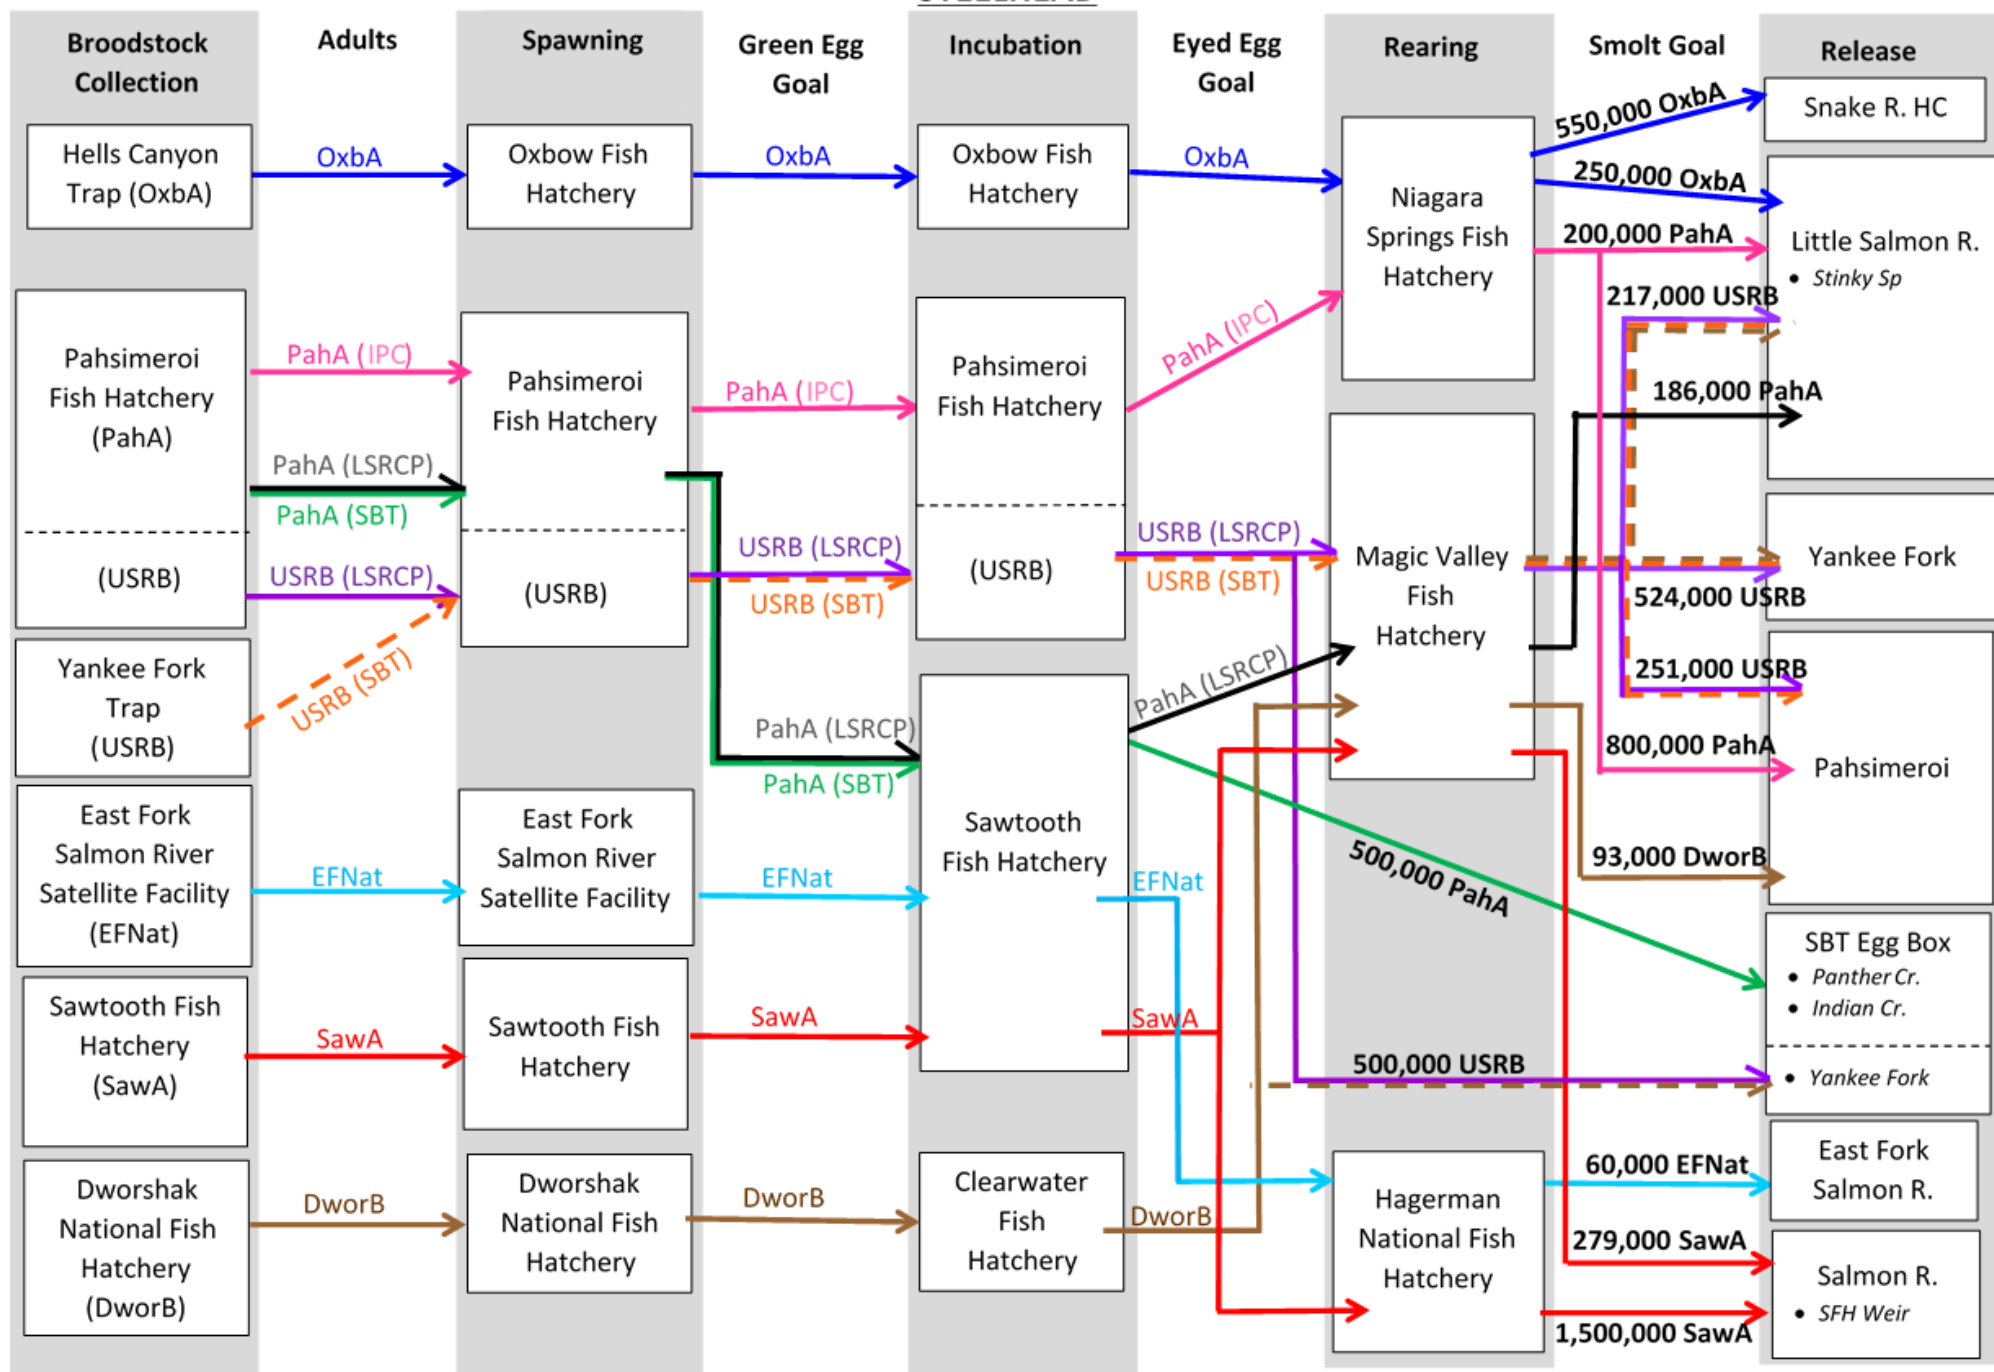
Broodstock Collection

Adults

Spawning

Green Egg Goal

Incubation

Eyed Egg Goal

Rearing

Smolt Goal

Release

Hells Canyon Trap (OxbA)

OxbA

Oxbow Fish Hatchery

OxbA

Oxbow Fish Hatchery

OxbA

Niagara Springs Fish Hatchery

550,000 OxbA

Snake R. HC

250,000 OxbA

200,000 PahA

Little Salmon R.
• Stinky Sp

217,000 USRB

Pahsimeroi Fish Hatchery (PahA)

(USRB)

PahA (IPC)

PahA (LSRCP)

PahA (SBT)

USRB (LSRCP)

Pahsimeroi Fish Hatchery

(USRB)

PahA (IPC)

USRB (LSRCP)

USRB (SBT)

Pahsimeroi Fish Hatchery

(USRB)

PahA (IPC)

USRB (LSRCP)

USRB (SBT)

186,000 PahA

Magic Valley Fish Hatchery

Yankee Fork

524,000 USRB

251,000 USRB

Yankee Fork Trap (USRB)

USRB (SBT)

PahA (LSRCP)

PahA (SBT)

PahA (LSRCP)

800,000 PahA

Pahsimeroi

East Fork Salmon River Satellite Facility (EFNat)

EFNat

East Fork Salmon River Satellite Facility

EFNat

Sawtooth Fish Hatchery

EFNat

500,000 PahA

93,000 DworB

SBT Egg Box
• Panther Cr.
• Indian Cr.

• Yankee Fork

Sawtooth Fish Hatchery (SawA)

SawA

Sawtooth Fish Hatchery

SawA

SawA

500,000 USRB

Dworshak National Fish Hatchery (DworB)

DworB

Dworshak National Fish Hatchery

DworB

Clearwater Fish Hatchery

DworB

Hagerman National Fish Hatchery

60,000 EFNat

East Fork Salmon R.

279,000 SawA

Salmon R.
• SFH Weir

1,500,000 SawA